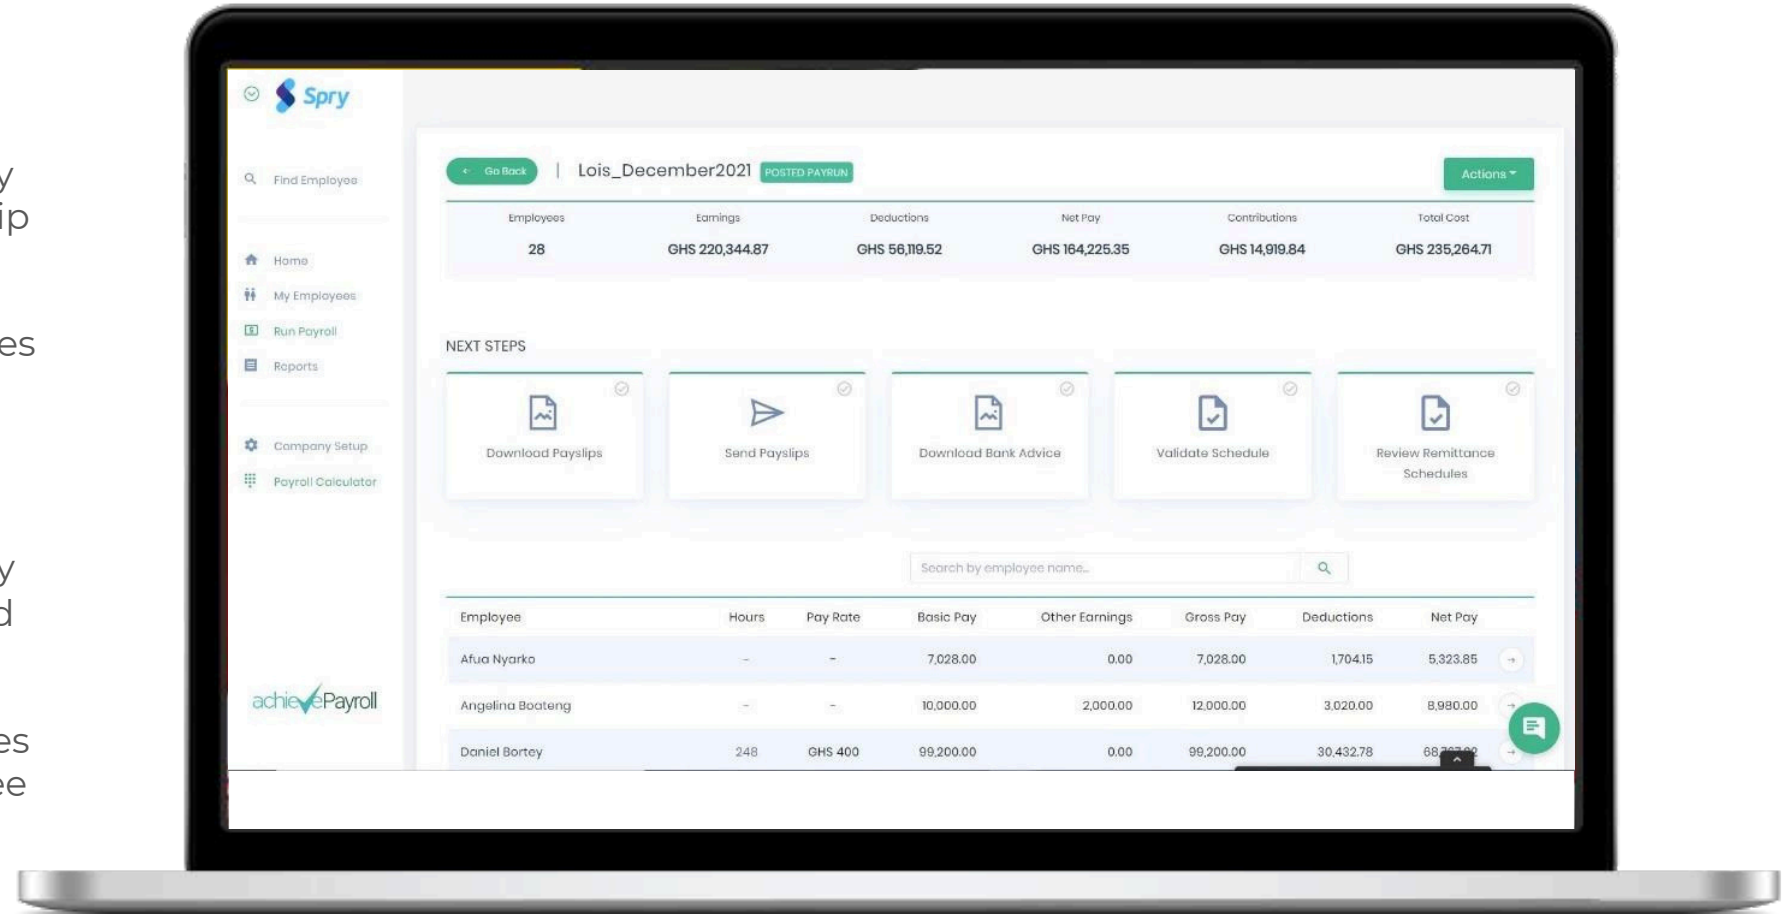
y
ip

es

y
d

es
ee

Spry

Find Employee

Home
My Employees
Run Payroll
Reports

Company Setup
Payroll Calculator

achievePayroll

Go Back | Lois_December2021 POSTED PAYRUN

Actions

| Employees | Earnings | Deductions | Net Pay | Contributions | Total Cost |
|---|---|---|---|---|---|
| 28 | GHS 220,344.87 | GHS 56,119.52 | GHS 164,225.35 | GHS 14,919.84 | GHS 235,264.71 |

NEXT STEPS

Download Payslips

Send Payslips

Download Bank Advice

Validate Schedule

Review Remittance Schedules

Search by employee name...

| Employee | Hours | Pay Rate | Basic Pay | Other Earnings | Gross Pay | Deductions | Net Pay |
|---|---|---|---|---|---|---|---|
| Afua Nyarko | - | - | 7,028.00 | 0.00 | 7,028.00 | 1,704.15 | 5,323.85 |
| Angelina Boateng | - | - | 10,000.00 | 2,000.00 | 12,000.00 | 3,020.00 | 8,980.00 |
| Daniel Bortey | 248 | GHS 400 | 99,200.00 | 0.00 | 99,200.00 | 30,432.78 | 68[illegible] |